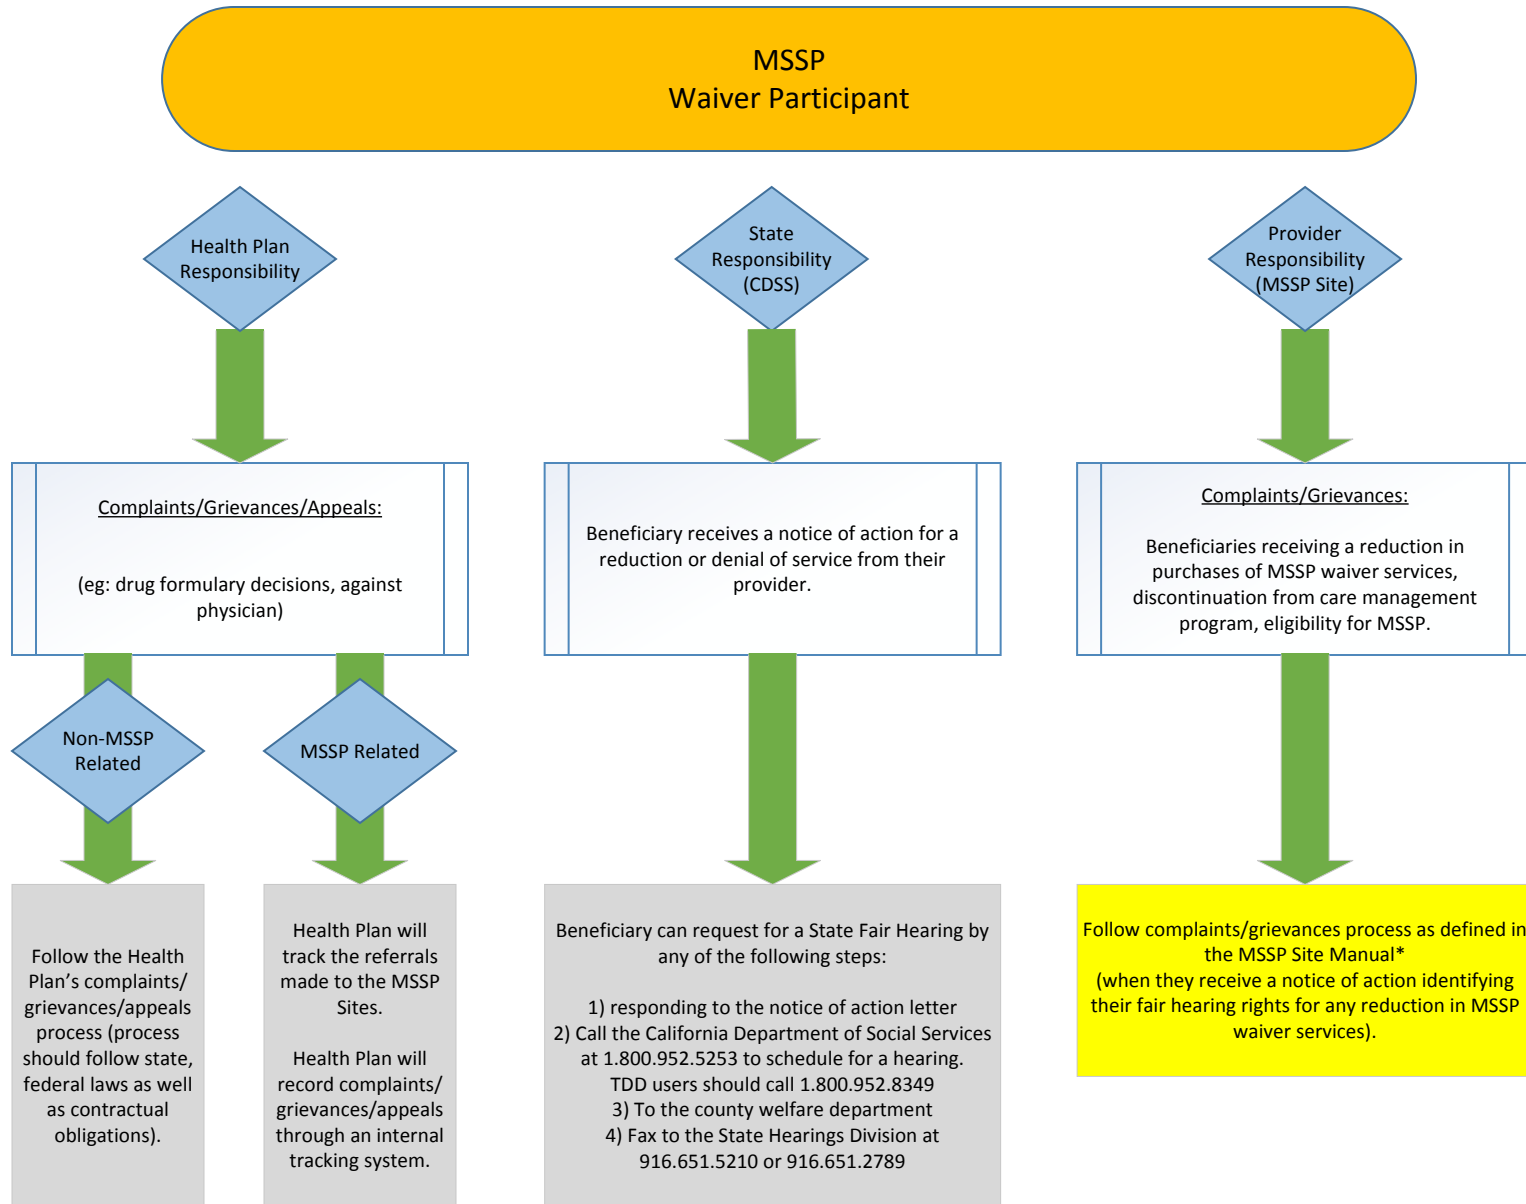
MSSP
Waiver Participant

Health Plan Responsibility

State Responsibility (CDSS)

Provider Responsibility (MSSP Site)

Complaints/Grievances/Appeals:

(eg: drug formulary decisions, against physician)

Beneficiary receives a notice of action for a reduction or denial of service from their provider.

Complaints/Grievances:

Beneficiaries receiving a reduction in purchases of MSSP waiver services, discontinuation from care management program, eligibility for MSSP.

Non-MSSP Related

MSSP Related

Follow the Health Plan's complaints/ grievances/appeals process (process should follow state, federal laws as well as contractual obligations).

Health Plan will track the referrals made to the MSSP Sites.

Health Plan will record complaints/ grievances/appeals through an internal tracking system.

Beneficiary can request for a State Fair Hearing by any of the following steps:

1) responding to the notice of action letter
2) Call the California Department of Social Services at 1.800.952.5253 to schedule for a hearing. TDD users should call 1.800.952.8349
3) To the county welfare department
4) Fax to the State Hearings Division at 916.651.5210 or 916.651.2789

Follow complaints/grievances process as defined in the MSSP Site Manual*
(when they receive a notice of action identifying their fair hearing rights for any reduction in MSSP waiver services).